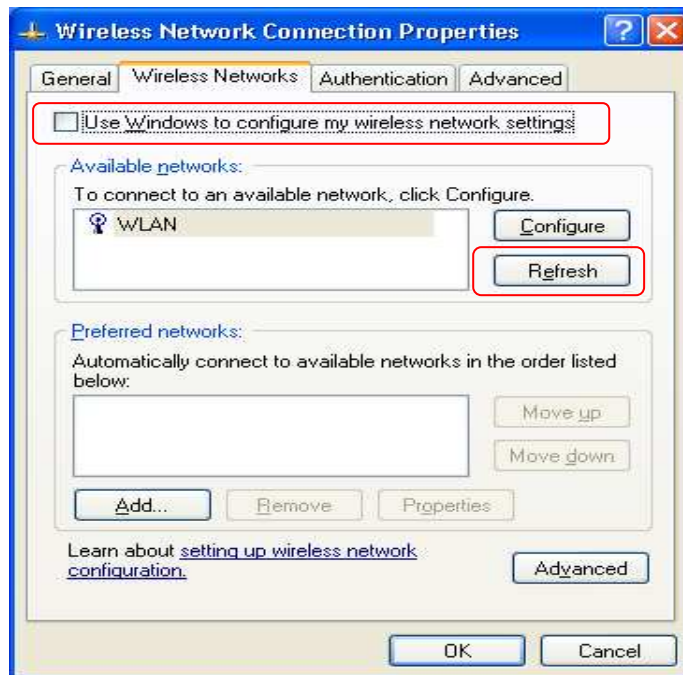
Wireless Network Connection Properties

?

General | Wireless Networks | Authentication | Advanced

Use Windows to configure my wireless network settings

Available networks:

To connect to an available network, click Configure.

WLAN

Configure

Refresh

Preferred networks:

Automatically connect to available networks in the order listed below:

Move up

Move down

Add...

Remove

Properties

Learn about setting up wireless network configuration.

Advanced

OK

Cancel